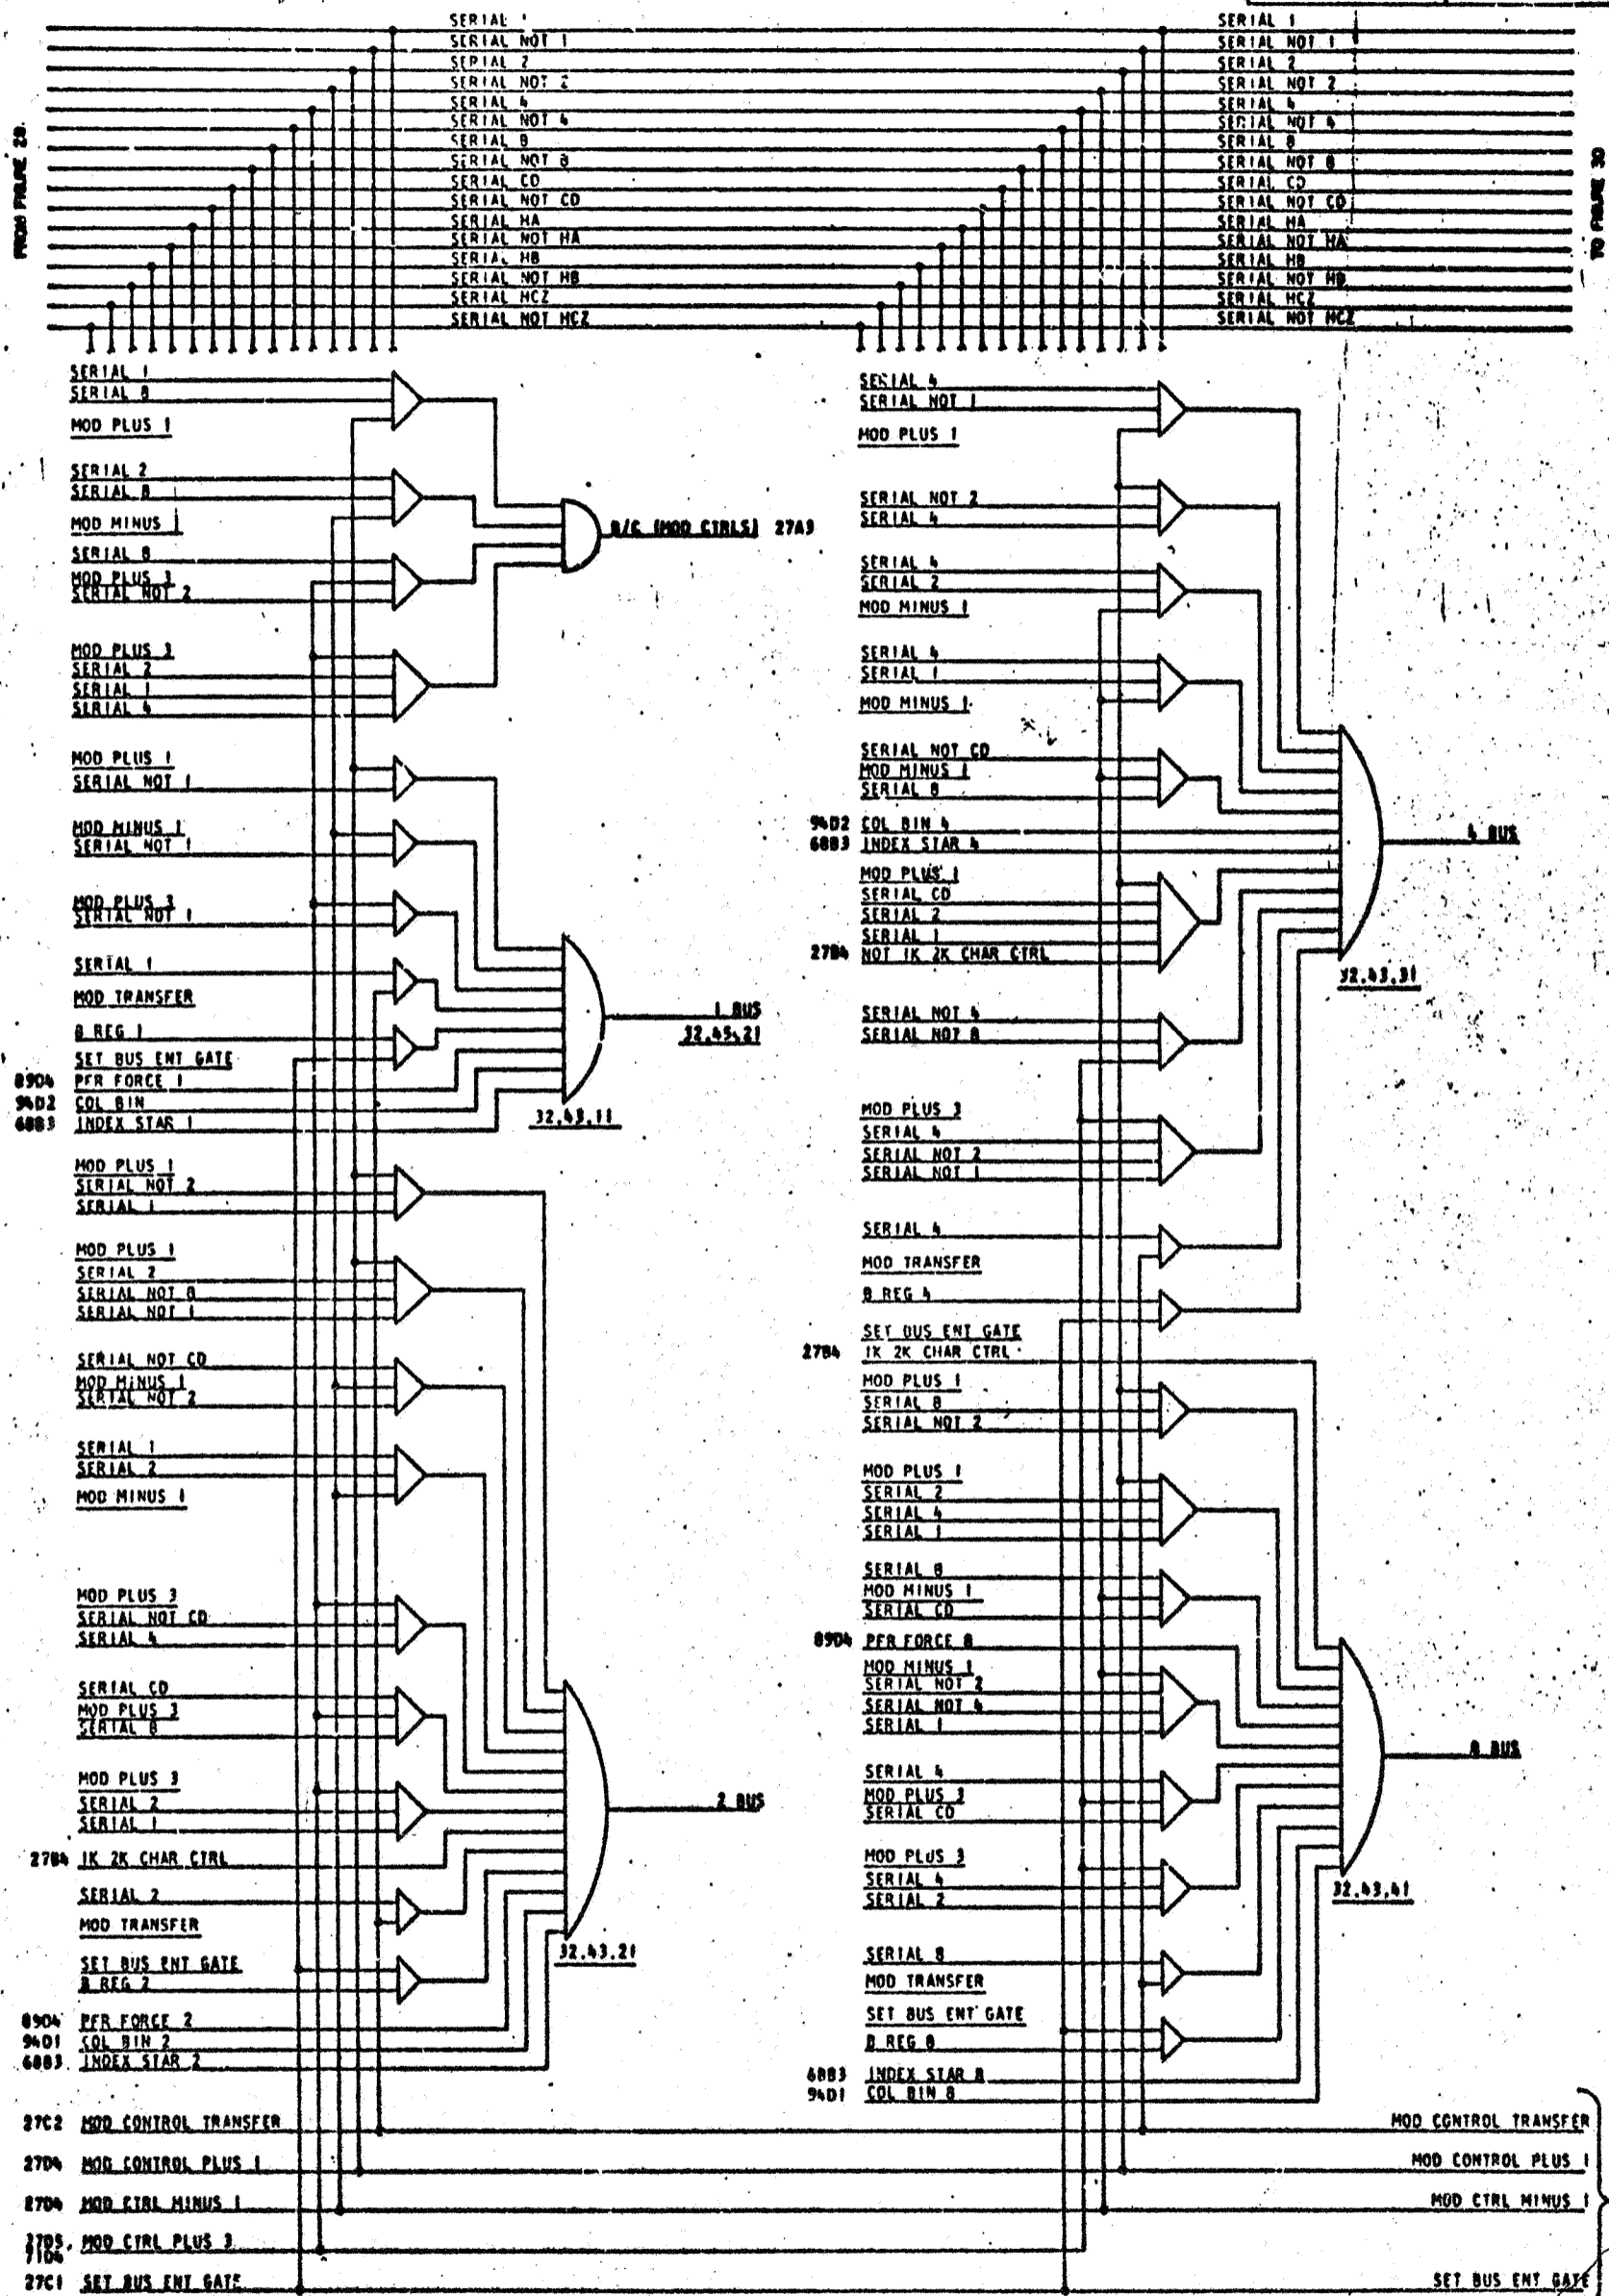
FROM FIGURE 28

SERIAL 1
SERIAL NOT 1
SERIAL 2
SERIAL NOT 2
SERIAL 4
SERIAL NOT 4
SERIAL 8
SERIAL NOT 8
SERIAL CD
SERIAL NOT CD
SERIAL HA
SERIAL NOT HA
SERIAL HB
SERIAL NOT HB
SERIAL HCZ
SERIAL NOT HCZ

SERIAL 1
SERIAL NOT 1
SERIAL 2
SERIAL NOT 2
SERIAL 4
SERIAL NOT 4
SERIAL 8
SERIAL NOT 8
SERIAL CD
SERIAL NOT CD
SERIAL HA
SERIAL NOT HA
SERIAL HB
SERIAL NOT HB
SERIAL HCZ
SERIAL NOT HCZ

TO FIGURE 30

SERIAL 1
SERIAL 8
MOD PLUS 1
SERIAL 2
SERIAL 8
MOD MINUS 1
SERIAL 8
MOD PLUS 3
SERIAL NOT 2
MOD PLUS 3
SERIAL 2
SERIAL 1
SERIAL 4

B/C (MOD CTRLS) 27A3

MOD PLUS 1
SERIAL NOT 1
MOD MINUS 1
SERIAL NOT 1
MOD PLUS 3
SERIAL NOT 1
SERIAL 1
MOD TRANSFER
B REG 1
SET BUS ENT GATE
8904 PFR FORCE 1
94D2 COL BIN
6883 INDEX STAR 1

1 BUS
32.45.21
32.43.11

MOD PLUS 1
SERIAL NOT 2
SERIAL 1
MOD PLUS 1
SERIAL 2
SERIAL NOT 8
SERIAL NOT 1
SERIAL NOT CD
MOD MINUS 1
SERIAL NOT 2
SERIAL 1
SERIAL 2
MOD MINUS 1
MOD PLUS 3
SERIAL NOT CD
SERIAL 4
SERIAL CD
MOD PLUS 3
SERIAL 8
MOD PLUS 3
SERIAL 2
SERIAL 1
2784 1K 2K CHAR CTRL
SERIAL 2
MOD TRANSFER
SET BUS ENT GATE
B REG 2
8904 PFR FORCE 2
94D1 COL BIN 2
6883 INDEX STAR 2

2 BUS
32.43.21

SERIAL 4
SERIAL NOT 1
MOD PLUS 1
SERIAL NOT 2
SERIAL 4
SERIAL 4
SERIAL 2
MOD MINUS 1
SERIAL 4
SERIAL 1
MOD MINUS 1
SERIAL NOT CD
MOD MINUS 1
SERIAL 8
94D2 COL BIN 4
6883 INDEX STAR 4
MOD PLUS 1
SERIAL CD
SERIAL 2
SERIAL 1
2784 NOT 1K 2K CHAR CTRL

4 BUS
32.43.31

SERIAL NOT 4
SERIAL NOT 8
MOD PLUS 3
SERIAL 4
SERIAL NOT 2
SERIAL NOT 1
SERIAL 4
MOD TRANSFER
B REG 4
SET BUS ENT GATE
2784 1K 2K CHAR CTRL
MOD PLUS 1
SERIAL 8
SERIAL NOT 2
MOD PLUS 1
SERIAL 2
SERIAL 4
SERIAL 1
SERIAL 8
MOD MINUS 1
SERIAL CD
8904 PFR FORCE 8
MOD MINUS 1
SERIAL NOT 2
SERIAL NOT 4
SERIAL 1
SERIAL 4
MOD PLUS 3
SERIAL CD
MOD PLUS 3
SERIAL 4
SERIAL 2
SERIAL 8
MOD TRANSFER
SET BUS ENT GATE
B REG 8
6883 INDEX STAR 8
94D1 COL BIN 8

8 BUS
32.43.41

27C2 MOD CONTROL TRANSFER
2704 MOD CONTROL PLUS 1
2704 MOD CTRL MINUS 1
2705, 7104 MOD CTRL PLUS 3
27C1 SET BUS ENT GATE

MOD CONTROL TRANSFER
MOD CONTROL PLUS 1
MOD CTRL MINUS 1
SET BUS ENT GATE